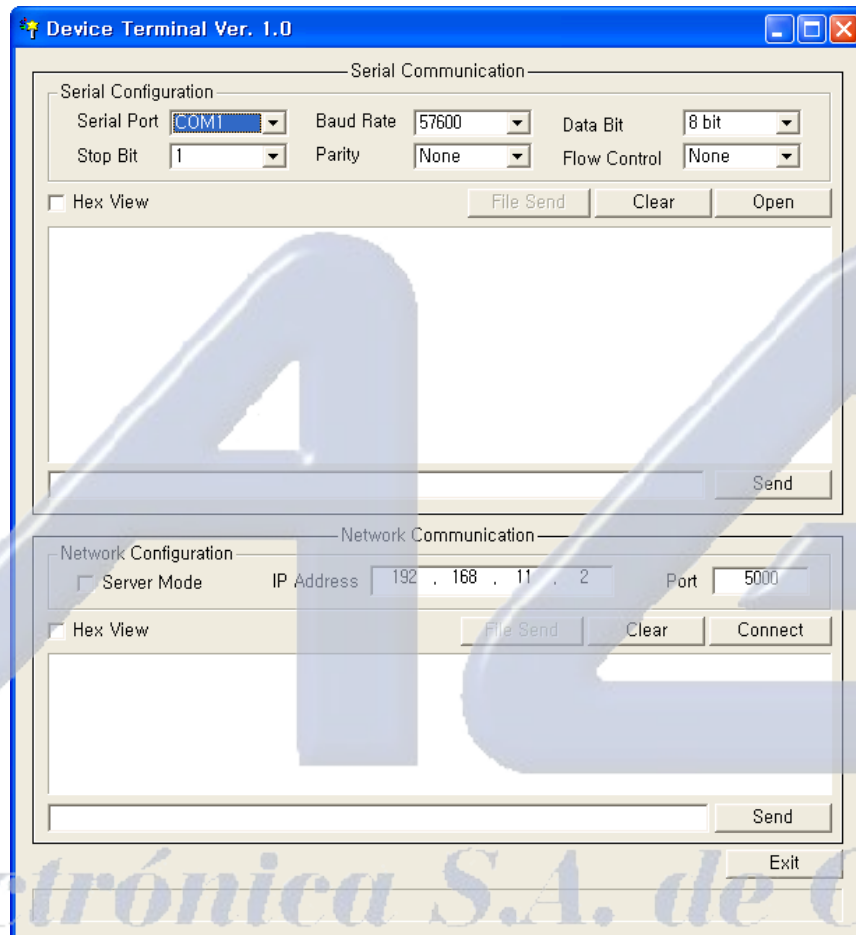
Device Terminal Ver. 1.0

Serial Communication
Serial Configuration
Serial Port COM1
Baud Rate 57600
Data Bit 8 bit
Stop Bit 1
Parity None
Flow Control None
Hex View
File Send
Clear
Open
Send

Network Communication
Network Configuration
Server Mode
IP Address 192 . 168 . 11 . 2
Port 5000
Hex View
File Send
Clear
Connect
Send
Exit

trónica S.A. de C